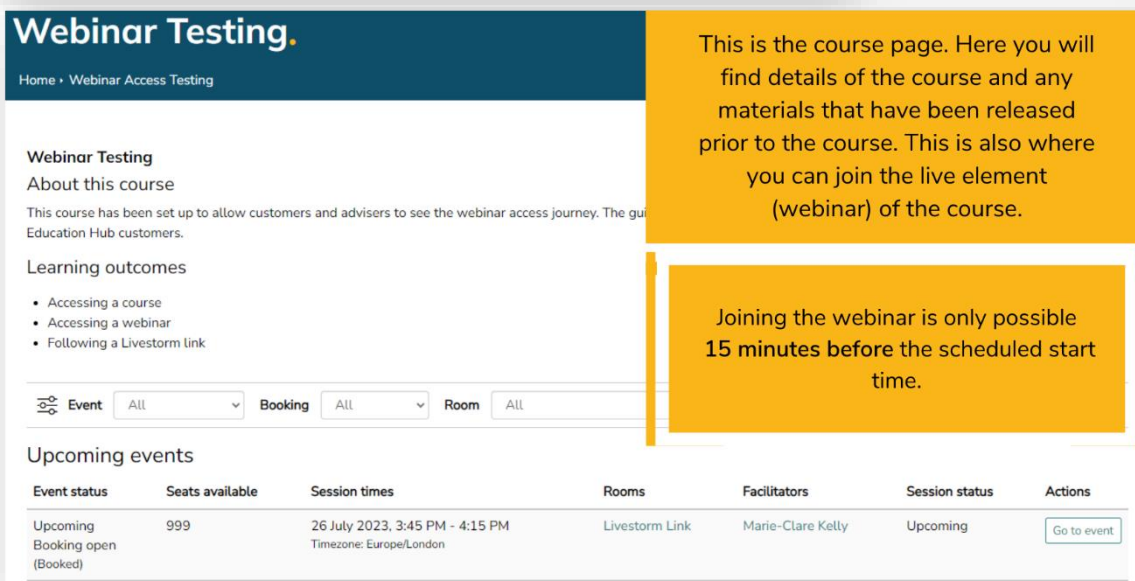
Webinar Testing.

Home › Webinar Access Testing

This is the course page. Here you will find details of the course and any materials that have been released prior to the course. This is also where you can join the live element (webinar) of the course.

Webinar Testing

About this course

This course has been set up to allow customers and advisers to see the webinar access journey. The gui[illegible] Education Hub customers.

Learning outcomes

- Accessing a course
- Accessing a webinar
- Following a Livestorm link

Joining the webinar is only possible **15 minutes before** the scheduled start time.

Event All Booking All Room All

Upcoming events

| Event status | Seats available | Session times | Rooms | Facilitators | Session status | Actions |
|---|---|---|---|---|---|---|
| Upcoming Booking open (Booked) | 999 | 26 July 2023, 3:45 PM - 4:15 PM Timezone: Europe/London | Livestorm Link | Marie-Clare Kelly | Upcoming | Go to event |